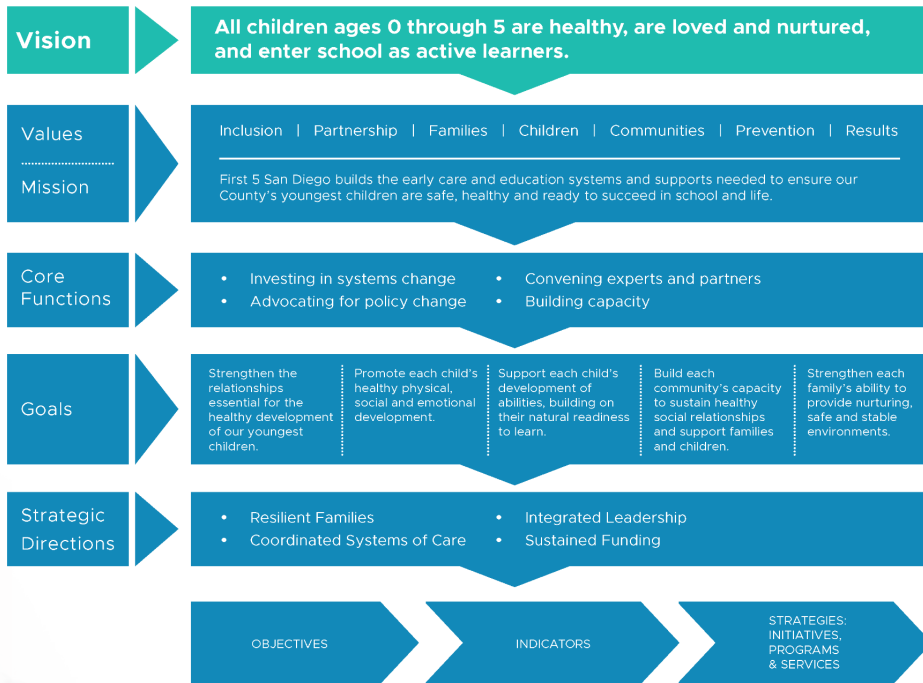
Vision

All children ages 0 through 5 are healthy, are loved and nurtured, and enter school as active learners.

Values

Mission

Inclusion | Partnership | Families | Children | Communities | Prevention | Results

First 5 San Diego builds the early care and education systems and supports needed to ensure our County's youngest children are safe, healthy and ready to succeed in school and life.

Core Functions

• Investing in systems change
• Advocating for policy change
• Convening experts and partners
• Building capacity

Goals

Strengthen the relationships essential for the healthy development of our youngest children.

Promote each child's healthy physical, social and emotional development.

Support each child's development of abilities, building on their natural readiness to learn.

Build each community's capacity to sustain healthy social relationships and support families and children.

Strengthen each family's ability to provide nurturing, safe and stable environments.

Strategic Directions

• Resilient Families
• Coordinated Systems of Care
• Integrated Leadership
• Sustained Funding

OBJECTIVES

INDICATORS

STRATEGIES: INITIATIVES, PROGRAMS & SERVICES